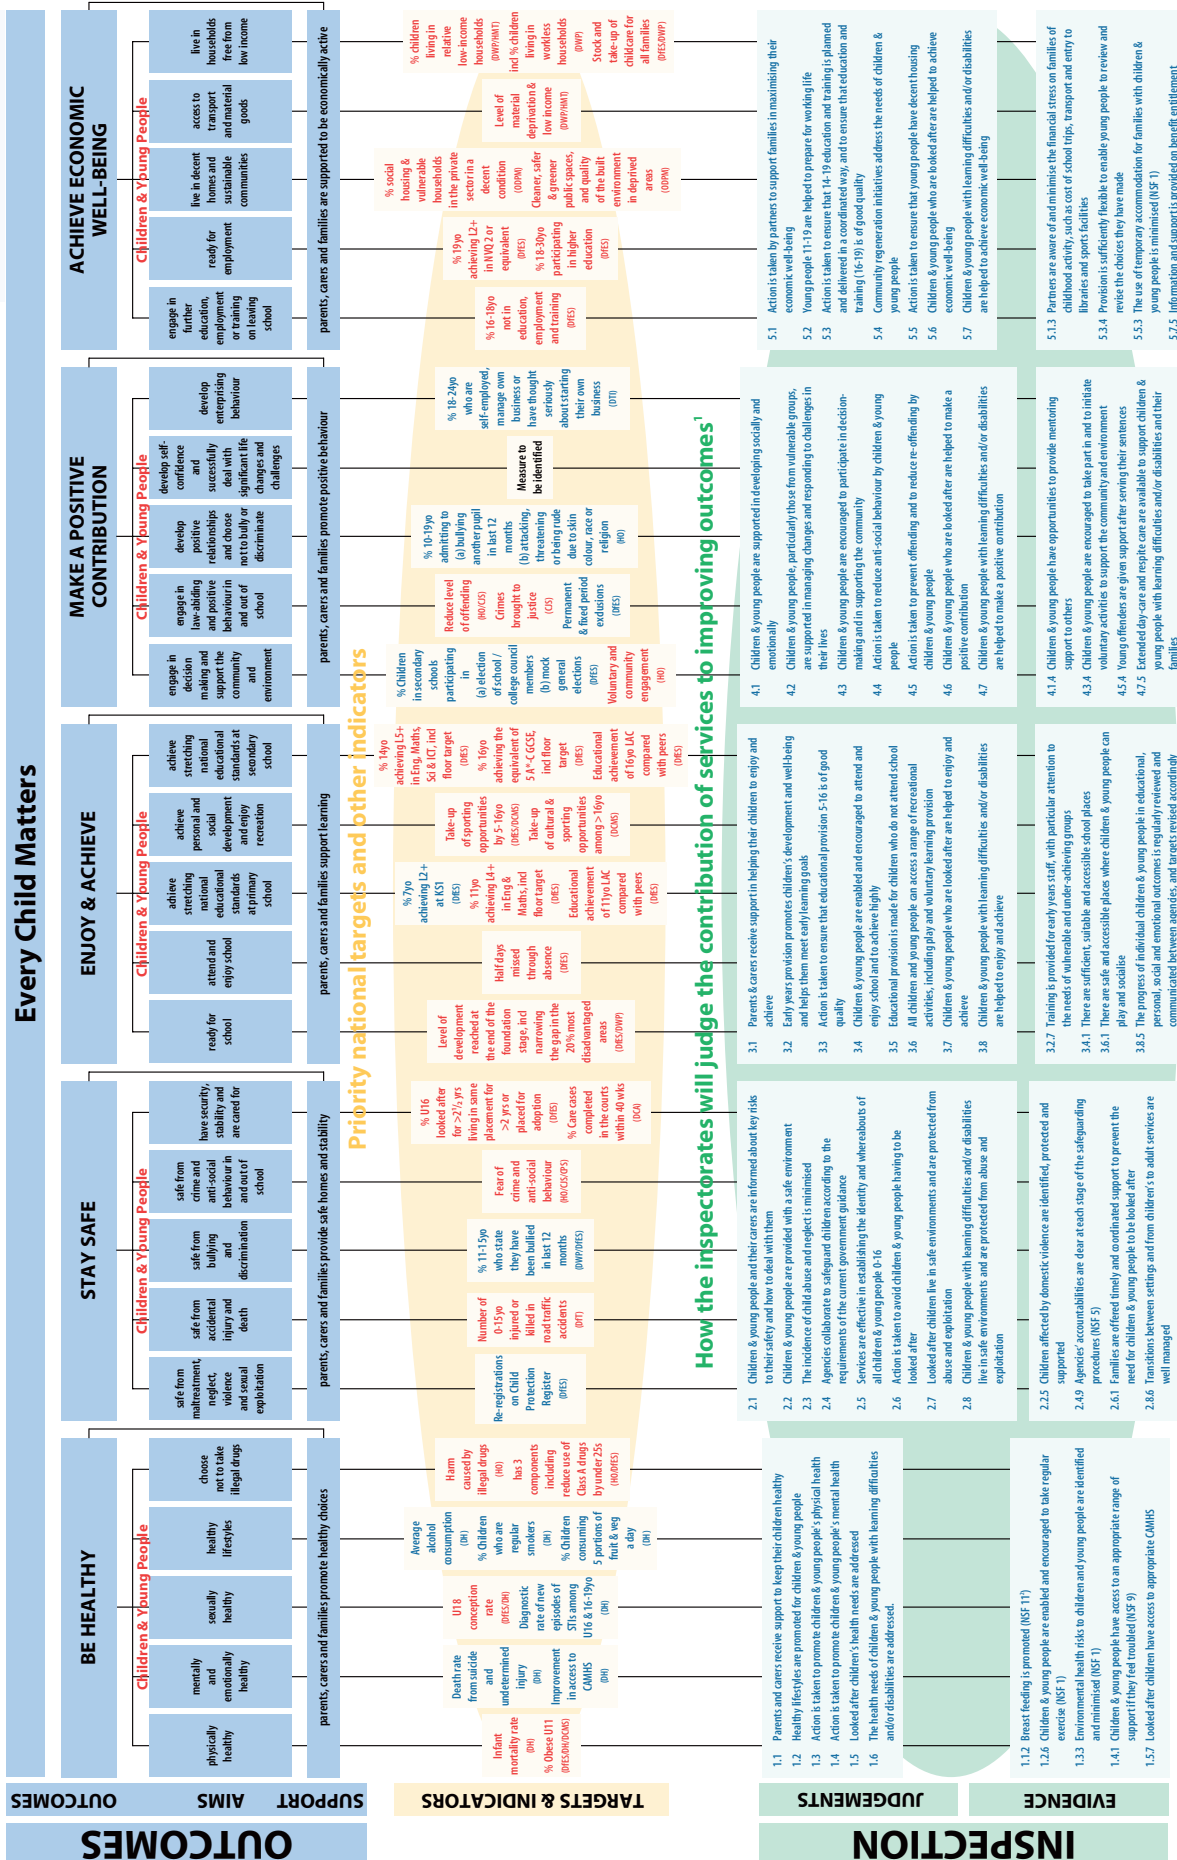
Every Child Matters

BE HEALTHY

Children & Young People

physically healthy

mentally and emotionally healthy

sexually healthy

healthy lifestyles

choose not to take illegal drugs

parents, carers and families promote healthy choices

STAY SAFE

Children & Young People

safe from maltreatment, neglect, violence and sexual exploitation

safe from accidental injury and death

safe from bullying and discrimination

safe from crime and anti-social behaviour in and out of school

have security, stability and are cared for

parents, carers and families provide safe homes and stability

ENJOY & ACHIEVE

Children & Young People

ready for school

attend and enjoy school

achieve stretching national educational standards at primary school

achieve personal and social development and enjoy recreation

achieve stretching national educational standards at secondary school

parents, carers and families support learning

MAKE A POSITIVE CONTRIBUTION

Children & Young People

engage in decision making and support the community and environment

engage in law-abiding and positive behaviour in and out of school

develop positive relationships and choose not to bully or discriminate

develop self-confidence and successfully deal with significant life changes and challenges

develop enterprising behaviour

parents, carers and families promote positive behaviour

ACHIEVE ECONOMIC WELL-BEING

Children & Young People

engage in further education, employment or training on leaving school

ready for employment

live in decent homes and sustainable communities

access to transport and material goods

live in households free from low income

parents, carers and families are supported to be economically active

Priority national targets and other indicators

Infant mortality rate (DH)

% Obese U11 (DfES/DH/DCMS)

Death rate from suicide and undetermined injury (DH)

Improvement in access to CAMHS (DH)

U18 conception rate (DfES/DH)

Diagnostic rate of new episodes of STIs among U16 & 16-19yo (DH)

Average alcohol consumption (DH)

% Children who are regular smokers (DH)

% Children consuming 5 portions of fruit & veg a day (DH)

Harm caused by illegal drugs (HO)

has 3 components including reduce use of Class A drugs by under 25s (HO/DfES)

Re-registrations on Child Protection Register (DfES)

Number of 0-15yo injured or killed in road traffic accidents (DfT)

% 11-15yo who state they have been bullied in last 12 months (DWP/DfES)

Fear of crime and anti-social behaviour (HO/CJS/CPS)

% U16 looked after for >2½ yrs living in same placement for >2 yrs or placed for adoption (DfES)

% Care cases completed in the courts within 40 wks (DCA)

Level of development reached at the end of the foundation stage, incl narrowing the gap in the 20% most disadvantaged areas (DfES/DWP)

Half days missed through absence (DfES)

% 7yo achieving L2+ at KS1 (DfES)

% 11yo achieving L4+ in Eng & Maths, incl floor target (DfES)

Educational achievement of 11yo LAC compared with peers (DfES)

Take-up of sporting opportunities by 5-16yo (DfES/DCMS)

Take-up of cultural & sporting opportunities among >16yo (DCMS)

% 14yo achieving L5+ in Eng, Maths, Sci & ICT, incl floor target (DfES)

% 16yo achieving the equivalent of 5 A*-C GCSE, incl floor target (DfES)

Educational achievement of 16yo LAC compared with peers (DfES)

% Children in secondary schools participating in (a) election of school / college council members (b) mock general elections (DfES)

Voluntary and community engagement (HO)

Reduce level of offending (HO/CJS)

Crimes brought to justice (CJS)

Permanent & fixed period exclusions (DfES)

% 10-19yo admitting to (a) bullying another pupil in last 12 months (b) attacking, threatening or being rude due to skin colour, race or religion (HO)

Measure to be identified

% 18-24yo who are self-employed, manage own business or have thought seriously about starting their own business (DTI)

% 16-18yo not in education, employment and training (DfES)

% 19yo achieving L2+ in NVQ 2 or equivalent (DfES)

% 18-30yo participating in higher education (DfES)

% social housing & vulnerable households in the private sector in a decent condition (ODPM)

Cleaner, safer & greener public spaces, and quality of the built environment in deprived areas (ODPM)

Level of material deprivation & low income (DWP/HMT)

% children living in relative low-income households (DWP/HMT)

and % children living in workless households (DWP)

Stock and take-up of childcare for all families (DfES/DWP)

How the inspectorates will judge the contribution of services to improving outcomes¹

1.1 Parents and carers receive support to keep their children healthy
1.2 Healthy lifestyles are promoted for children & young people
1.3 Action is taken to promote children & young people's physical health
1.4 Action is taken to promote children & young people's mental health
1.5 Looked after children's health needs are addressed
1.6 The health needs of children & young people with learning difficulties and/or disabilities are addressed.

1.1.2 Breast feeding is promoted (NSF 11²)
1.2.6 Children & young people are enabled and encouraged to take regular exercise (NSF 1)
1.3.3 Environmental health risks to children and young people are identified and minimised (NSF 1)
1.4.1 Children & young people have access to an appropriate range of support if they feel troubled (NSF 9)
1.5.7 Looked after children have access to appropriate CAMHS

2.1 Children & young people and their carers are informed about key risks to their safety and how to deal with them
2.2 Children & young people are provided with a safe environment
2.3 The incidence of child abuse and neglect is minimised
2.4 Agencies collaborate to safeguard children according to the requirements of the current government guidance
2.5 Services are effective in establishing the identity and whereabouts of all children & young people 0-16
2.6 Action is taken to avoid children & young people having to be looked after
2.7 Looked after children live in safe environments and are protected from abuse and exploitation
2.8 Children & young people with learning difficulties and/or disabilities live in safe environments and are protected from abuse and exploitation

2.2.5 Children affected by domestic violence are identified, protected and supported
2.4.9 Agencies' accountabilities are clear at each stage of the safeguarding procedures (NSF 5)
2.6.1 Families are offered timely and coordinated support to prevent the need for children & young people to be looked after
2.8.6 Transitions between settings and from children's to adult services are well managed

3.1 Parents & carers receive support in helping their children to enjoy and achieve
3.2 Early years provision promotes children's development and well-being and helps them meet early learning goals
3.3 Action is taken to ensure that educational provision 5-16 is of good quality
3.4 Children & young people are enabled and encouraged to attend and enjoy school and to achieve highly
3.5 Educational provision is made for children who do not attend school
3.6 All children and young people can access a range of recreational activities, including play and voluntary learning provision
3.7 Children & young people who are looked after are helped to enjoy and achieve
3.8 Children & young people with learning difficulties and/or disabilities are helped to enjoy and achieve

3.2.7 Training is provided for early years staff, with particular attention to the needs of vulnerable and under-achieving groups
3.4.1 There are sufficient, suitable and accessible school places
3.6.1 There are safe and accessible places where children & young people can play and socialise
3.8.5 The progress of individual children & young people in educational, personal, social and emotional outcomes is regularly reviewed and communicated between agencies, and targets revised accordingly

4.1 Children & young people are supported in developing socially and emotionally
4.2 Children & young people, particularly those from vulnerable groups, are supported in managing changes and responding to challenges in their lives
4.3 Children & young people are encouraged to participate in decision-making and in supporting the community
4.4 Action is taken to reduce anti-social behaviour by children & young people
4.5 Action is taken to prevent offending and to reduce re-offending by children & young people
4.6 Children & young people who are looked after are helped to make a positive contribution
4.7 Children & young people with learning difficulties and/or disabilities are helped to make a positive contribution

4.1.4 Children & young people have opportunities to provide mentoring support to others
4.3.4 Children & young people are encouraged to take part in and to initiate voluntary activities to support the community and environment
4.5.4 Young offenders are given support after serving their sentences
4.7.5 Extended day-care and respite care are available to support children & young people with learning difficulties and/or disabilities and their families

5.1 Action is taken by partners to support families in maximising their economic well-being
5.2 Young people 11-19 are helped to prepare for working life
5.3 Action is taken to ensure that 14-19 education and training is planned and delivered in a coordinated way, and to ensure that education and training (16-19) is of good quality
5.4 Community regeneration initiatives address the needs of children & young people
5.5 Action is taken to ensure that young people have decent housing
5.6 Children & young people who are looked after are helped to achieve economic well-being
5.7 Children & young people with learning difficulties and/or disabilities are helped to achieve economic well-being

5.1.3 Partners are aware of and minimise the financial stress on families of childhood activity, such as cost of school trips, transport and entry to libraries and sports facilities
5.3.4 Provision is sufficiently flexible to enable young people to review and revise the choices they have made
5.5.3 The use of temporary accommodation for families with children & young people is minimised (NSF 1)
5.7.5 Information and support is provided on benefit entitlement

OUTCOMES AIMS SUPPORT

TARGETS & INDICATORS

JUDGEMENTS

EVIDENCE

OUTCOMES

INSPECTION